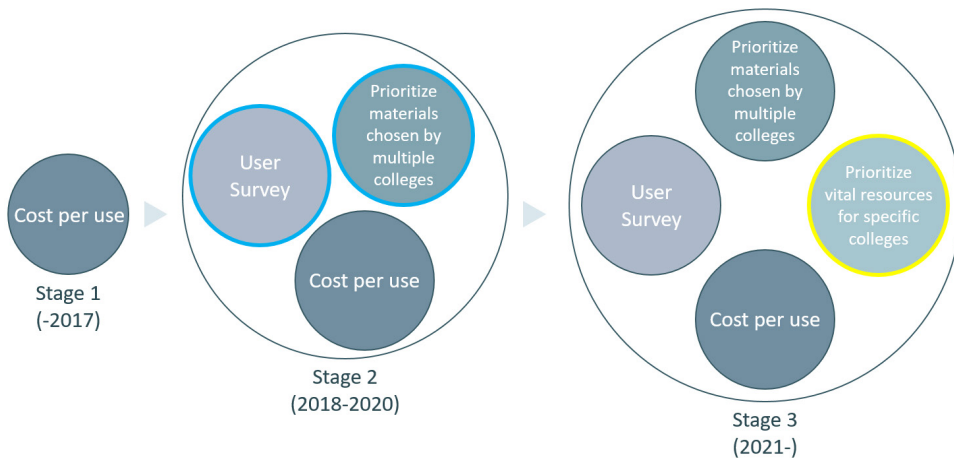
Cost per use

Stage 1
(-2017)

User Survey

Prioritize materials chosen by multiple colleges

Cost per use

Stage 2
(2018-2020)

Prioritize materials chosen by multiple colleges

User Survey

Prioritize vital resources for specific colleges

Cost per use

Stage 3
(2021-)